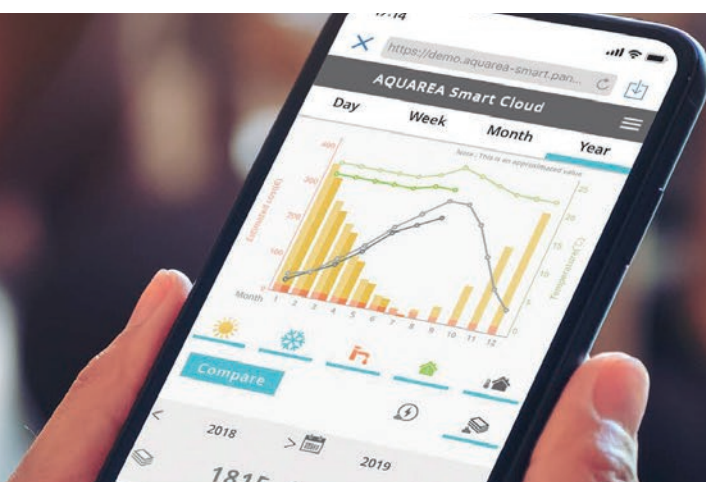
17:14

https://demo.aquarea-smart.pan...

AQUAREA Smart Cloud

Day

Week

Month

Year

Note : This is an approximated value

400

300

200

100

0

Estimated (kWh)

30

25

20

15

10

5

0

Temperature (°C)

Month 1 2 3 4 5 6 7 8 9 10 11 12

Compare

<

2018

>

2019

1815